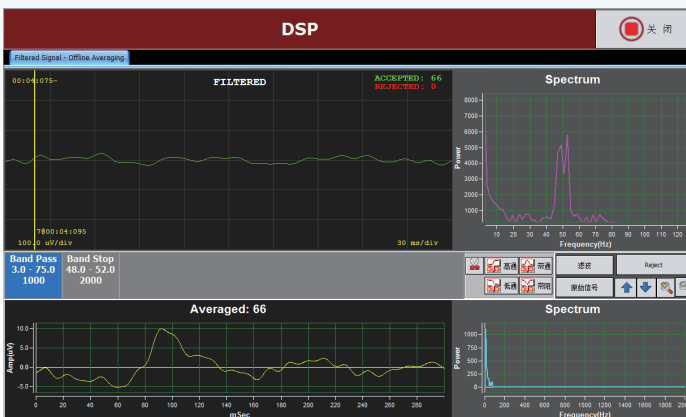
DSP

关 闭

Filtered Signal - Offline Averaging

00:04:075

FILTERED

ACCEPTED: 66
REJECTED: 0

7000:04:095

100.0 uV/div

30 ms/div

Spectrum

Power

8000
7000
6000
5000
4000
3000
2000
1000

10 20 30 40 50 60 70 80 90 100 110 120

Frequency(Hz)

Band Pass
3.0 - 75.0
1000

Band Stop
48.0 - 52.0
2000

高通

带通

低通

带阻

滤波

Reject

原始信号

Averaged: 66

Amp(uV)

10.0
7.5
5.0
2.5
0.0
-2.5
-5.0

0 20 40 60 80 100 120 140 160 180 200 220 240 260 280

mSec

Spectrum

Power

1000
500
0

0 200 400 600 800 1000 1200 1400 1600 1800 200

Frequency(Hz)